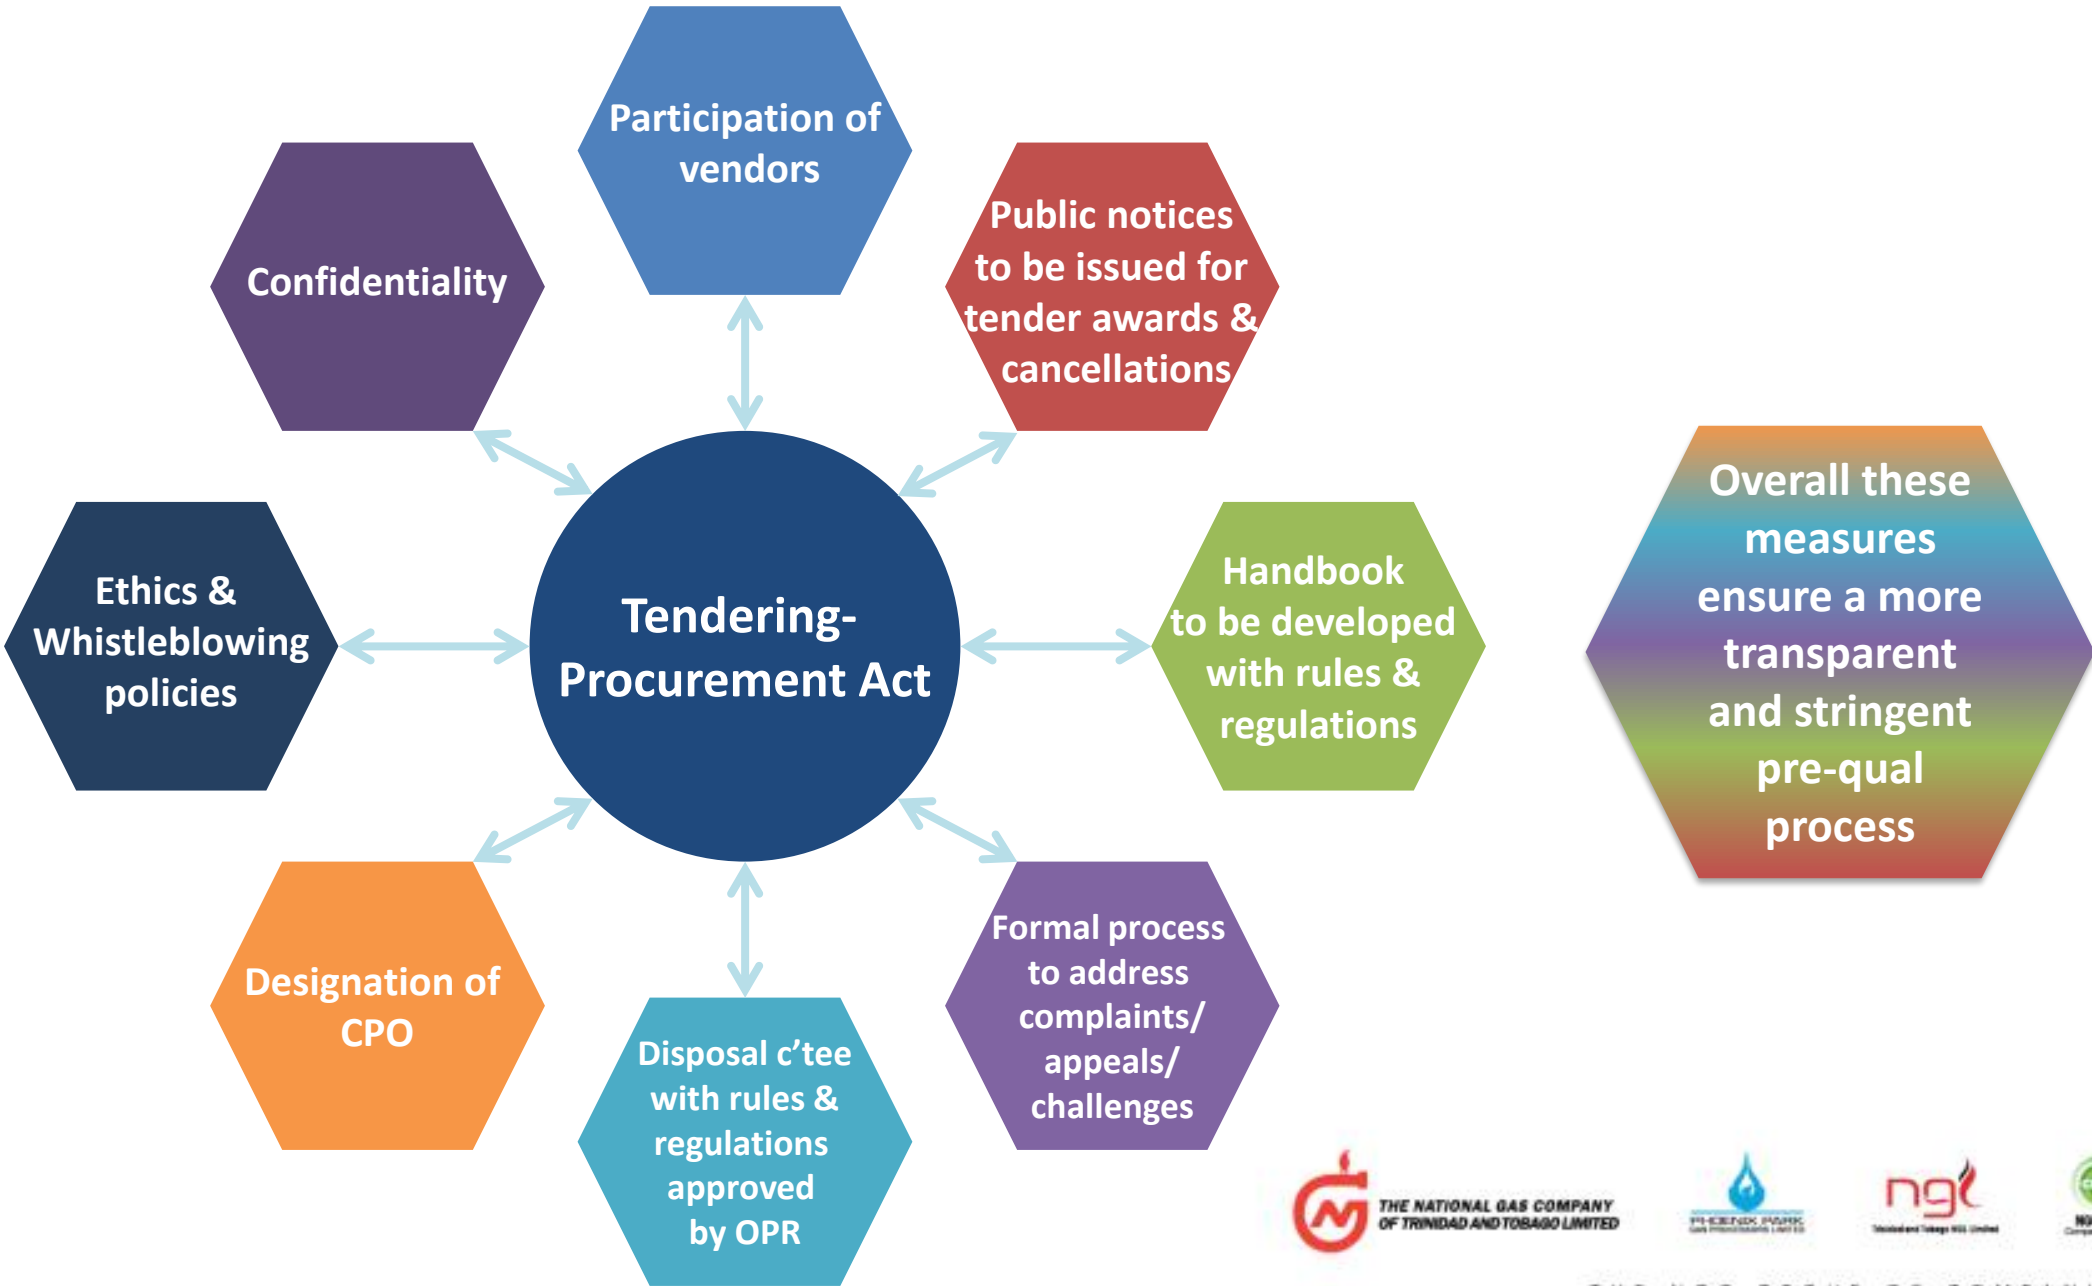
Participation of vendors

Confidentiality

Public notices to be issued for tender awards & cancellations

Ethics & Whistleblowing policies

Tendering-Procurement Act

Handbook to be developed with rules & regulations

Overall these measures ensure a more transparent and stringent pre-qual process

Designation of CPO

Disposal c'tee with rules & regulations approved by OPR

Formal process to address complaints/ appeals/ challenges

THE NATIONAL GAS COMPANY OF TRINIDAD AND TOBAGO LIMITED

PHOENIX PARK

ngl

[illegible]